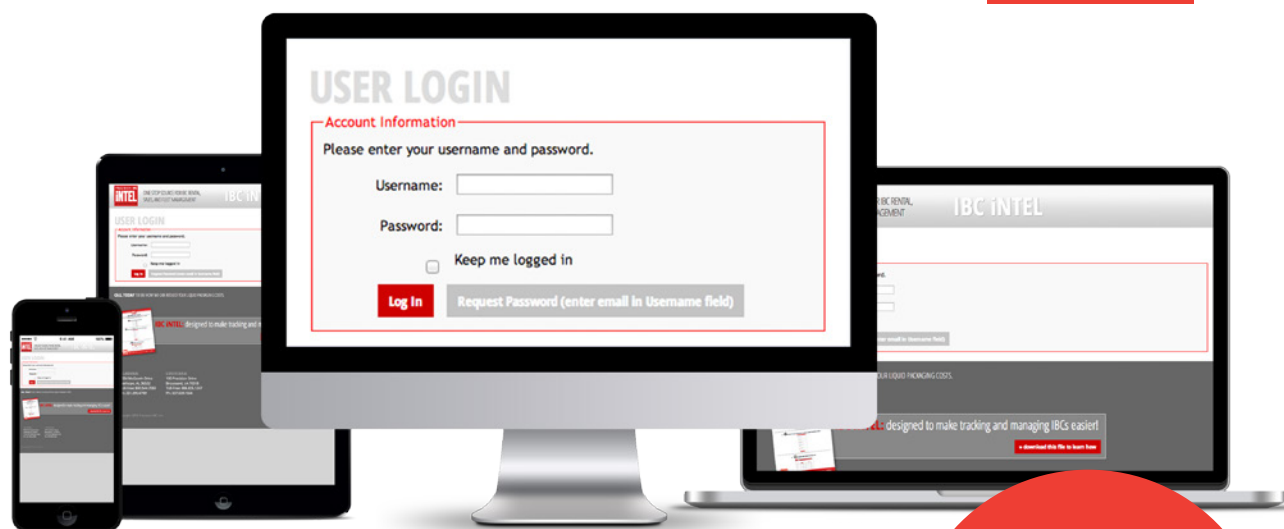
USER LOGIN

Account Information

Please enter your username and password.

Username:

Password:

Keep me logged in

Log In

Request Password (enter email in Username field)

INTEL

ONE STOP SOLVES FOR IBC RENTAL, USED, AND FLEET MANAGEMENT

IBC IN

USER LOGIN

Account Information

Username

Password

Keep me logged in

Log In

IBC iNTEL: designed to make tracking and m

R IBC RENTAL, AGEMENT

IBC iNTEL

Request email in Username field

YOUR LIQUID PACKAGING COSTS.

TEL: designed to make tracking and managing IBCs easier!

» download this file to learn how